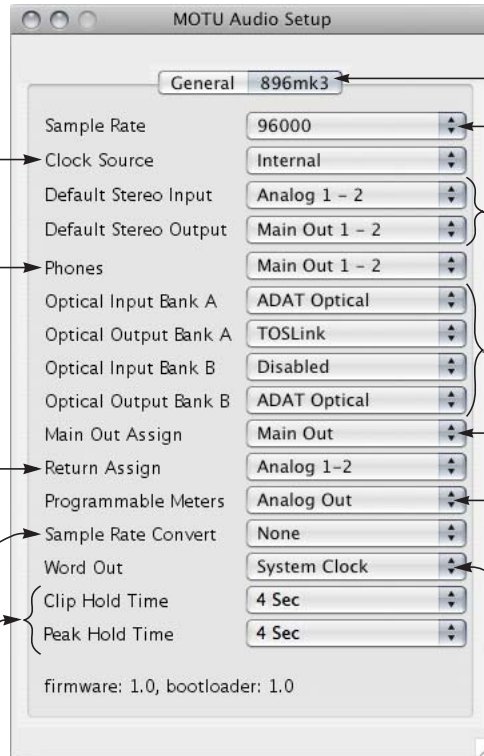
MOTU Audio Setup

General 896mk3

| | |
|---|---|
| Sample Rate | 96000 |
| Clock Source | Internal |
| Default Stereo Input | Analog 1 - 2 |
| Default Stereo Output | Main Out 1 - 2 |
| Phones | Main Out 1 - 2 |
| Optical Input Bank A | ADAT Optical |
| Optical Output Bank A | TOSLink |
| Optical Input Bank B | Disabled |
| Optical Output Bank B | ADAT Optical |
| Main Out Assign | Main Out |
| Return Assign | Analog 1-2 |
| Programmable Meters | Analog Out |
| Sample Rate Convert | None |
| Word Out | System Clock |
| Clip Hold Time | 4 Sec |
| Peak Hold Time | 4 Sec |

firmware: 1.0, bootloader: 1.0